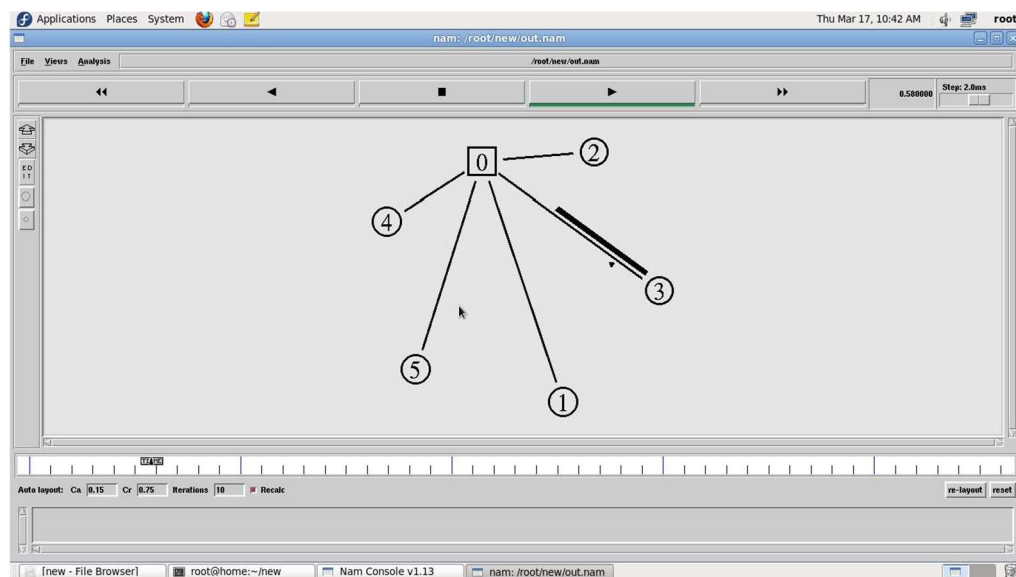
Applications Places System

Thu Mar 17, 10:42 AM root

nam: /root/new/out.nam

File Views Analysis

/root/new/out.nam

0.580000

Step: 2.0ms

EDIT

0

2

4

3

5

1

Auto layout: Ca 0.15 Cr 0.75 Iterations 10 Recalc

re-layout reset

[new - File Browser]

root@home:~/new

Nam Console v1.13

nam: /root/new/out.nam